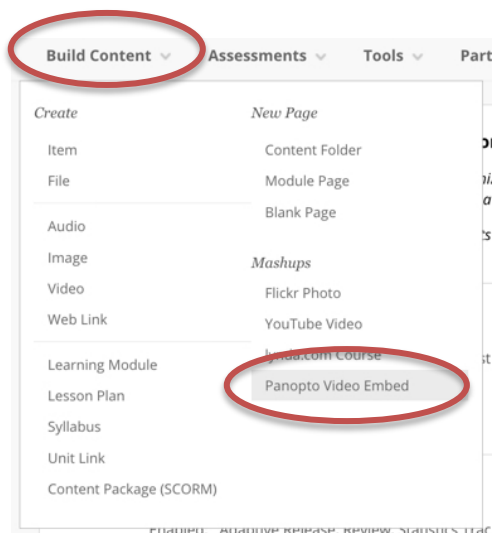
Build Content ∨ Assessments ∨ Tools ∨ Part

Create

Item

File

Audio

Image

Video

Web Link

Learning Module

Lesson Plan

Syllabus

Unit Link

Content Package (SCORM)

New Page

Content Folder

Module Page

Blank Page

Mashups

Flickr Photo

YouTube Video

lynda.com Course

Panopto Video Embed